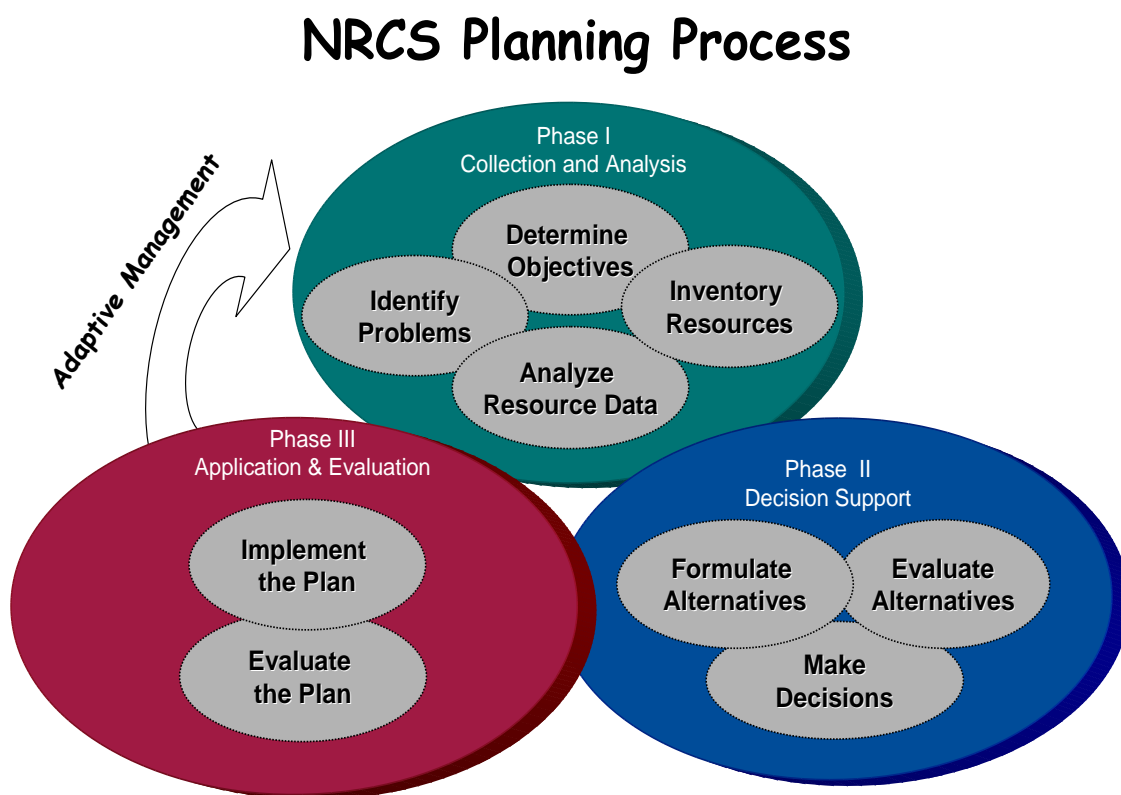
NRCS Planning Process

Adaptive Management

Phase I
Collection and Analysis

Determine Objectives

Identify Problems

Inventory Resources

Analyze Resource Data

Phase III
Application & Evaluation

Implement the Plan

Evaluate the Plan

Phase II
Decision Support

Formulate Alternatives

Evaluate Alternatives

Make Decisions